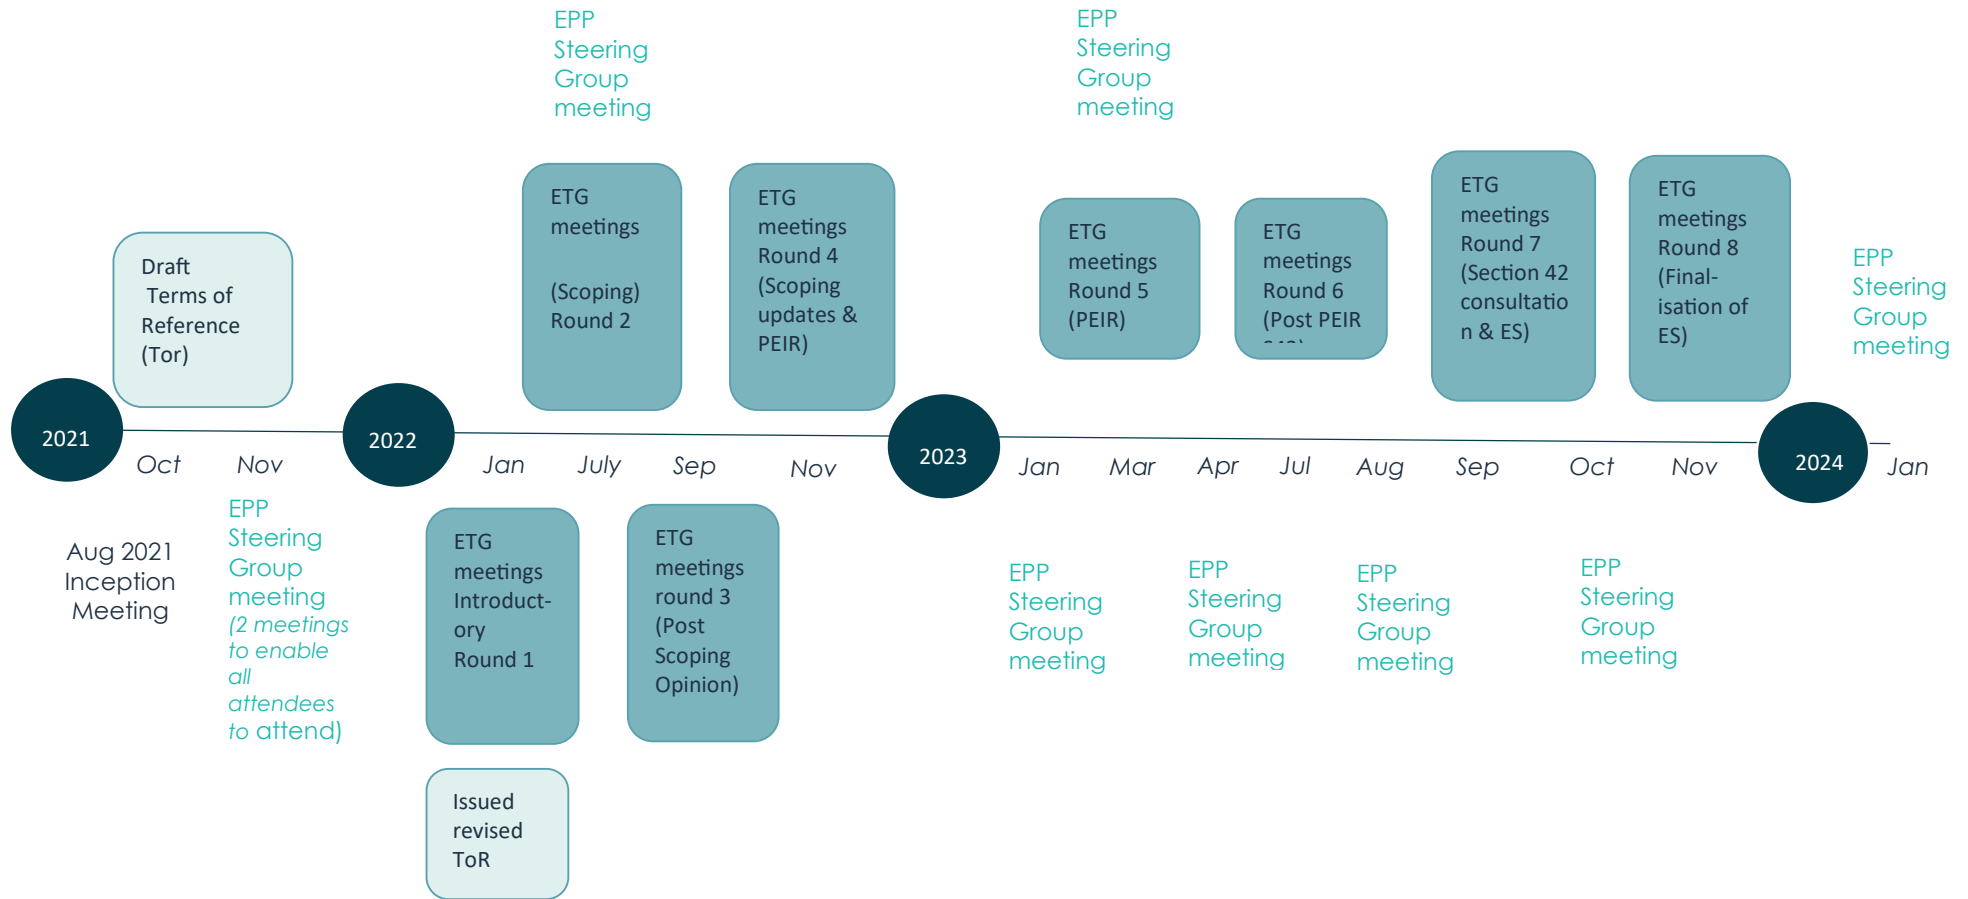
EPP Steering Group meeting

EPP Steering Group meeting

Draft Terms of Reference (Tor)

ETG meetings

(Scoping) Round 2

ETG meetings Round 4 (Scoping updates & PEIR)

ETG meetings Round 5 (PEIR)

ETG meetings Round 6 (Post PEIR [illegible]

ETG meetings Round 7 (Section 42 consultation & ES)

ETG meetings Round 8 (Final-isation of ES)

EPP Steering Group meeting

2021 Oct Nov 2022 Jan July Sep Nov 2023 Jan Mar Apr Jul Aug Sep Oct Nov 2024 Jan

Aug 2021 Inception Meeting

EPP Steering Group meeting (2 meetings to enable all attendees to attend)

ETG meetings Introduct-ory Round 1

ETG meetings round 3 (Post Scoping Opinion)

Issued revised ToR

EPP Steering Group meeting

EPP Steering Group meeting

EPP Steering Group meeting

EPP Steering Group meeting